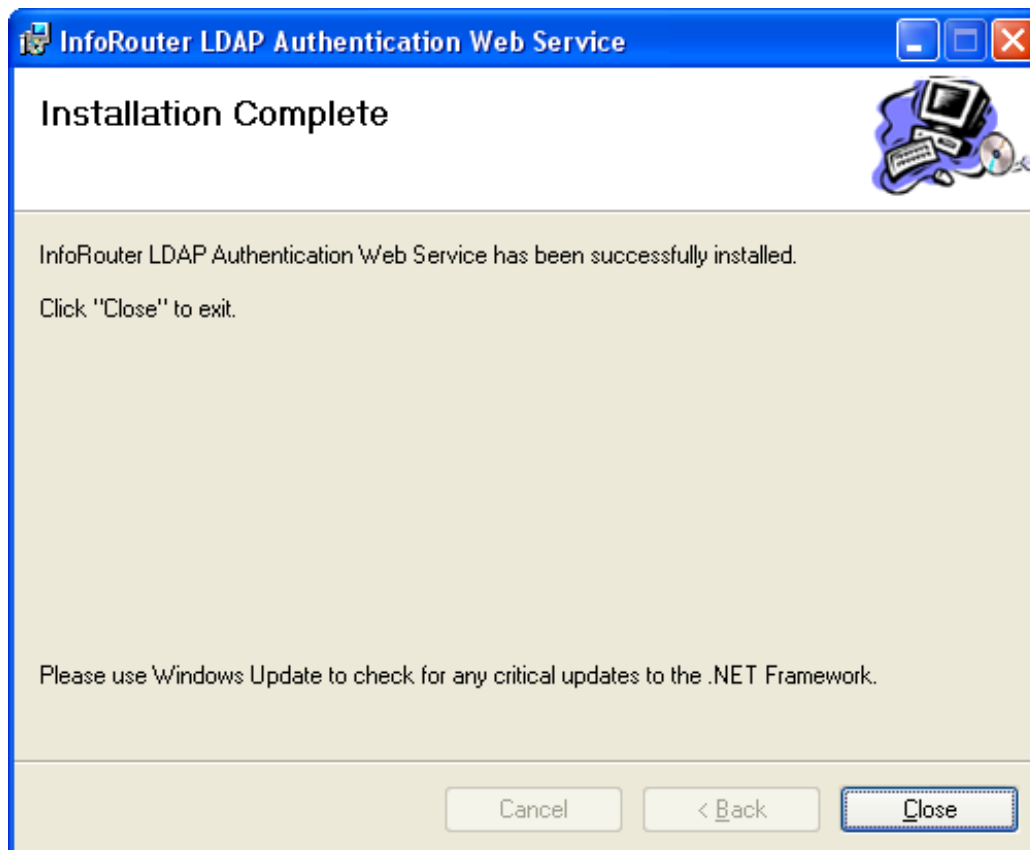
InfoRouter LDAP Authentication Web Service

Installation Complete

InfoRouter LDAP Authentication Web Service has been successfully installed.

Click "Close" to exit.

Please use Windows Update to check for any critical updates to the .NET Framework.

Cancel

< Back

Close